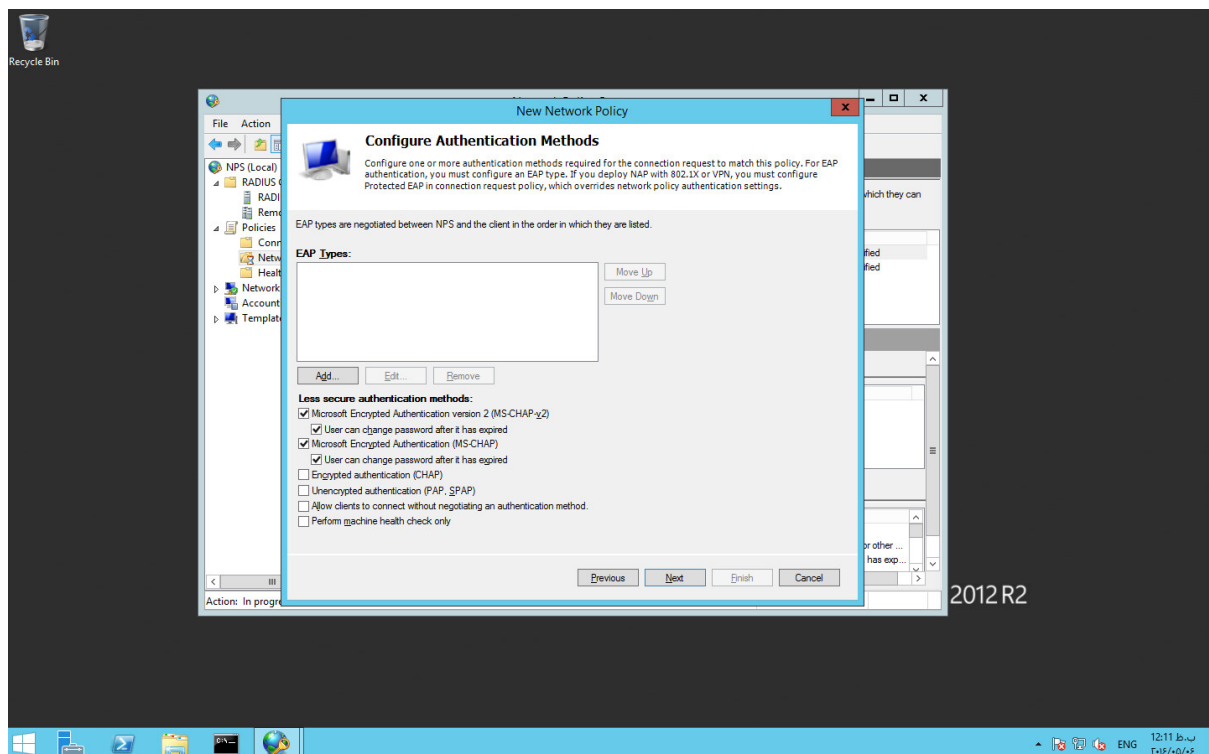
Recycle Bin

File Action

NPS (Local)
RADIUS C
RADI
Remo
Policies
Conn
Netw
Healt
Network
Account
Template

Action: In progre

New Network Policy

Configure Authentication Methods

Configure one or more authentication methods required for the connection request to match this policy. For EAP authentication, you must configure an EAP type. If you deploy NAP with 802.1X or VPN, you must configure Protected EAP in connection request policy, which overrides network policy authentication settings.

EAP types are negotiated between NPS and the client in the order in which they are listed.

EAP Types:

Move Up
Move Down

Add...
Edit...
Remove

Less secure authentication methods:
Microsoft Encrypted Authentication version 2 (MS-CHAP-v2)
User can change password after it has expired
Microsoft Encrypted Authentication (MS-CHAP)
User can change password after it has expired
Encrypted authentication (CHAP)
Unencrypted authentication (PAP, SPAP)
Allow clients to connect without negotiating an authentication method.
Perform machine health check only

Previous
Next
Finish
Cancel

hich they can
ified
ified
or other ...
has exp...

2012 R2

ENG
12:11 ب.ظ
۲۰۱۶/۰۵/۰۶